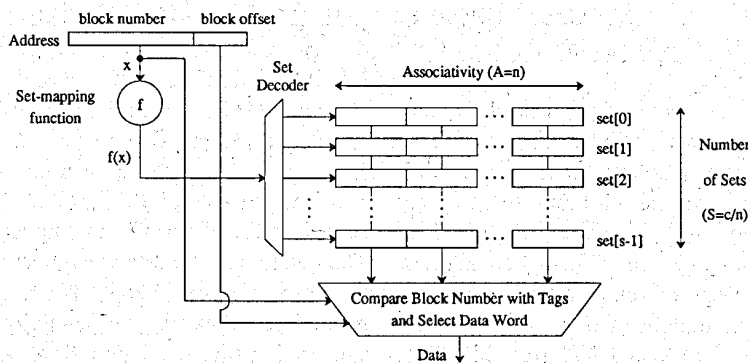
block number block offset

Address

x

Set-mapping function

f

f(x)

Set Decoder

Associativity (A=n)

set[0]

set[1]

set[2]

set[s-1]

Number of Sets (S=c/n)

Compare Block Number with Tags and Select Data Word

Data